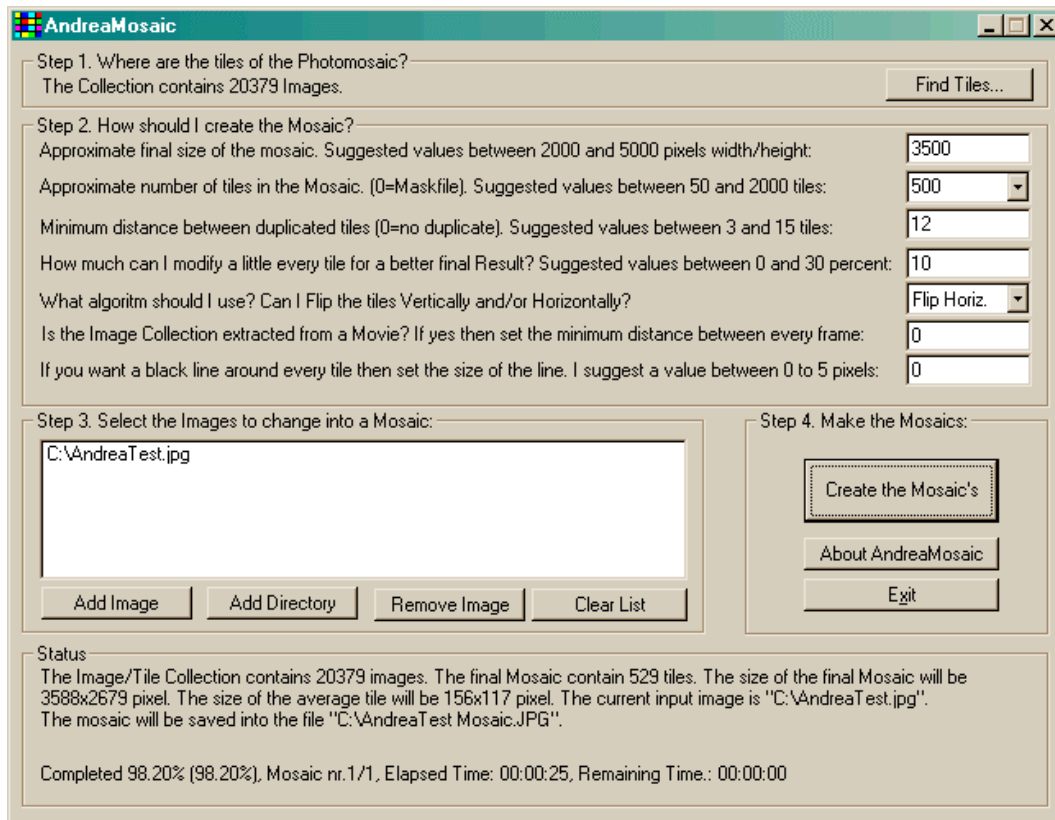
AndreaMosaic

Step 1. Where are the tiles of the Photomosaic?
The Collection contains 20379 Images.
Find Tiles...

Step 2. How should I create the Mosaic?
Approximate final size of the mosaic. Suggested values between 2000 and 5000 pixels width/height: 3500
Approximate number of tiles in the Mosaic. (0=Maskfile). Suggested values between 50 and 2000 tiles: 500
Minimum distance between duplicated tiles (0=no duplicate). Suggested values between 3 and 15 tiles: 12
How much can I modify a little every tile for a better final Result? Suggested values between 0 and 30 percent: 10
What algoritm should I use? Can I Flip the tiles Vertically and/or Horizontally? Flip Horiz.
Is the Image Collection extracted from a Movie? If yes then set the minimum distance between every frame: 0
If you want a black line around every tile then set the size of the line. I suggest a value between 0 to 5 pixels: 0

Step 3. Select the Images to change into a Mosaic:
C:\AndreaTest.jpg
Add Image
Add Directory
Remove Image
Clear List

Step 4. Make the Mosaics:
Create the Mosaic's
About AndreaMosaic
Exit

Status
The Image/Tile Collection contains 20379 images. The final Mosaic contain 529 tiles. The size of the final Mosaic will be 3588x2679 pixel. The size of the average tile will be 156x117 pixel. The current input image is "C:\AndreaTest.jpg".
The mosaic will be saved into the file "C:\AndreaTest Mosaic.JPG".

Completed 98.20% (98.20%), Mosaic nr.1/1, Elapsed Time: 00:00:25, Remaining Time.: 00:00:00